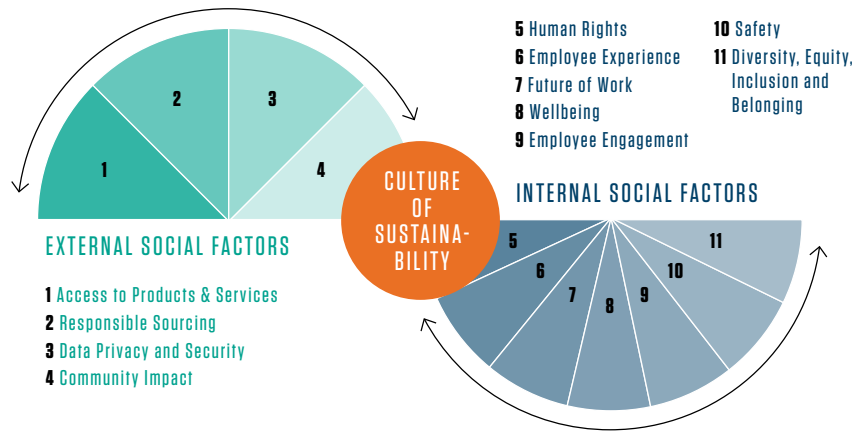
1
2
3
4

CULTURE OF SUSTAINABILITY

EXTERNAL SOCIAL FACTORS

1 Access to Products & Services
2 Responsible Sourcing
3 Data Privacy and Security
4 Community Impact

5 Human Rights
6 Employee Experience
7 Future of Work
8 Wellbeing
9 Employee Engagement
10 Safety
11 Diversity, Equity, Inclusion and Belonging

INTERNAL SOCIAL FACTORS

5
6
7
8
9
10
11